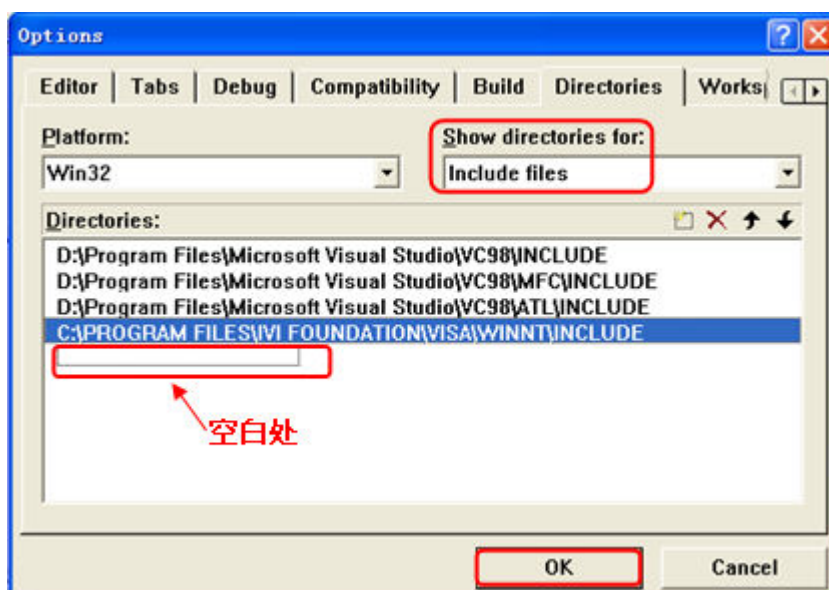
Options

Editor | Tabs | Debug | Compatibility | Build | Directories | Works

Platform:
Win32

Show directories for:
Include files

Directories:

D:\Program Files\Microsoft Visual Studio\VC98\INCLUDE
D:\Program Files\Microsoft Visual Studio\VC98\MFC\INCLUDE
D:\Program Files\Microsoft Visual Studio\VC98\ATL\INCLUDE
C:\PROGRAM FILES\IVI FOUNDATION\VISA\WINNT\INCLUDE

空白处

OK
Cancel